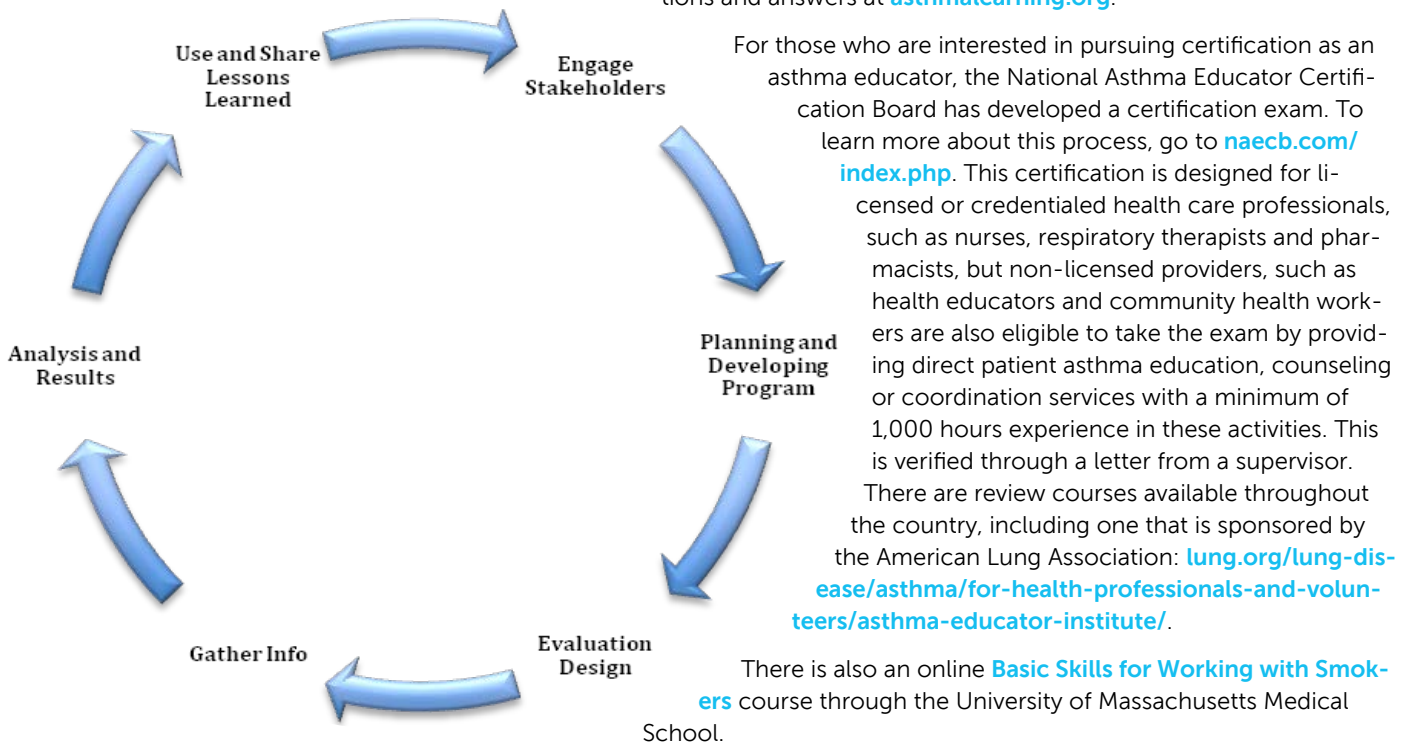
Use and Share Lessons Learned

Engage Stakeholders

Planning and Developing Program

Evaluation Design

Gather Info

Analysis and Results

tions and answers at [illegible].

For those who are interested in pursuing certification as an asthma educator, the National Asthma Educator Certification Board has developed a certification exam. To learn more about this process, go to naecb.com/index.php. This certification is designed for licensed or credentialed health care professionals, such as nurses, respiratory therapists and pharmacists, but non-licensed providers, such as health educators and community health workers are also eligible to take the exam by providing direct patient asthma education, counseling or coordination services with a minimum of 1,000 hours experience in these activities. This is verified through a letter from a supervisor. There are review courses available throughout the country, including one that is sponsored by the American Lung Association: lung.org/lung-disease/asthma/for-health-professionals-and-volunteers/asthma-educator-institute/.

There is also an online Basic Skills for Working with Smokers course through the University of Massachusetts Medical School.